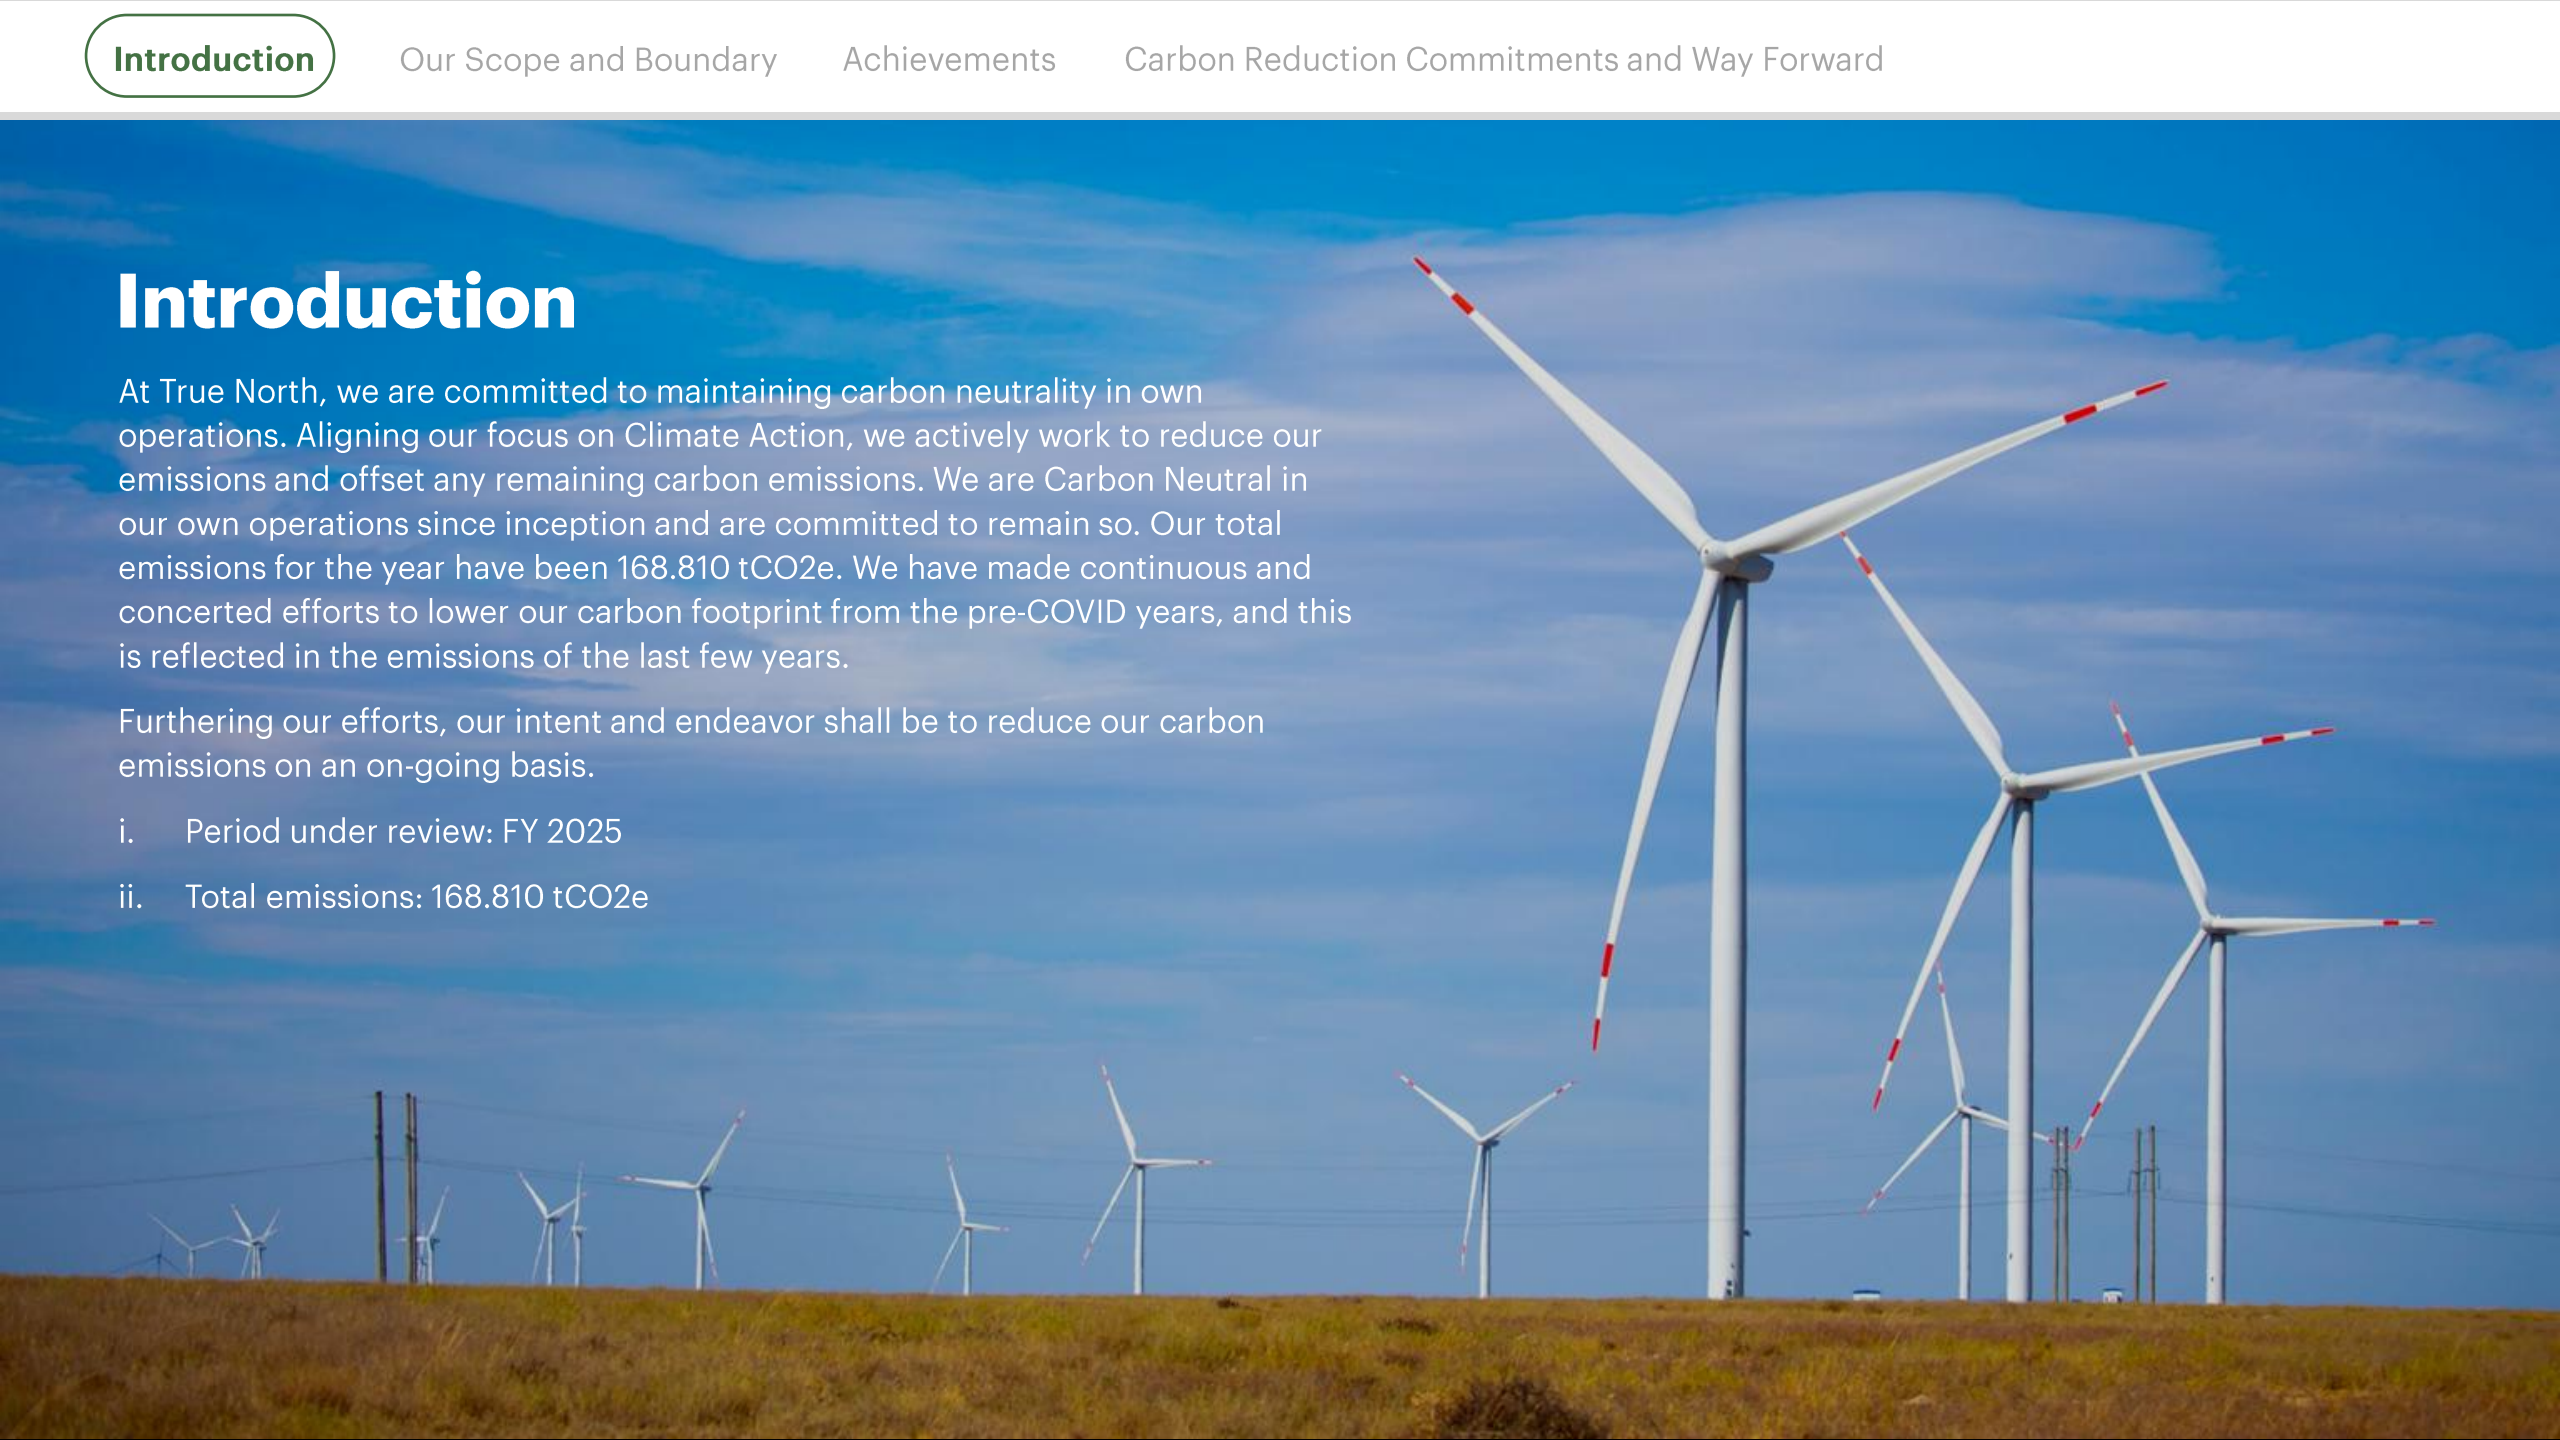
Introduction Our Scope and Boundary Achievements Carbon Reduction Commitments and Way Forward

Introduction

At True North, we are committed to maintaining carbon neutrality in own operations. Aligning our focus on Climate Action, we actively work to reduce our emissions and offset any remaining carbon emissions. We are Carbon Neutral in our own operations since inception and are committed to remain so. Our total emissions for the year have been 168.810 tCO2e. We have made continuous and concerted efforts to lower our carbon footprint from the pre-COVID years, and this is reflected in the emissions of the last few years.

Furthering our efforts, our intent and endeavor shall be to reduce our carbon emissions on an on-going basis.

i. Period under review: FY 2025

ii. Total emissions: 168.810 tCO2e